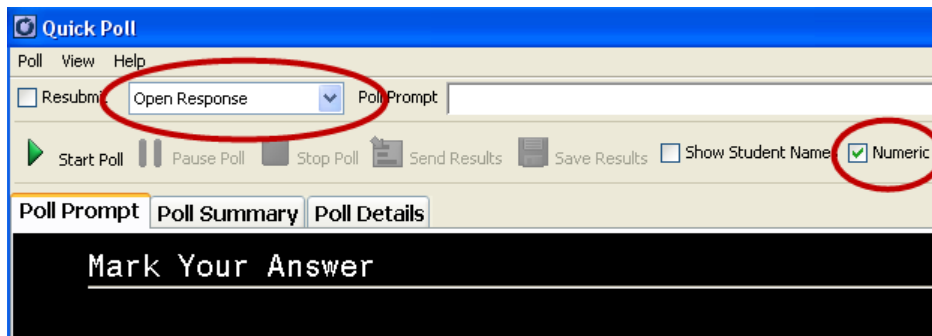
Quick Poll

Poll View Help

Resubmit Open Response Poll Prompt

Start Poll Pause Poll Stop Poll Send Results Save Results Show Student Names Numeric

Poll Prompt Poll Summary Poll Details

Mark Your Answer